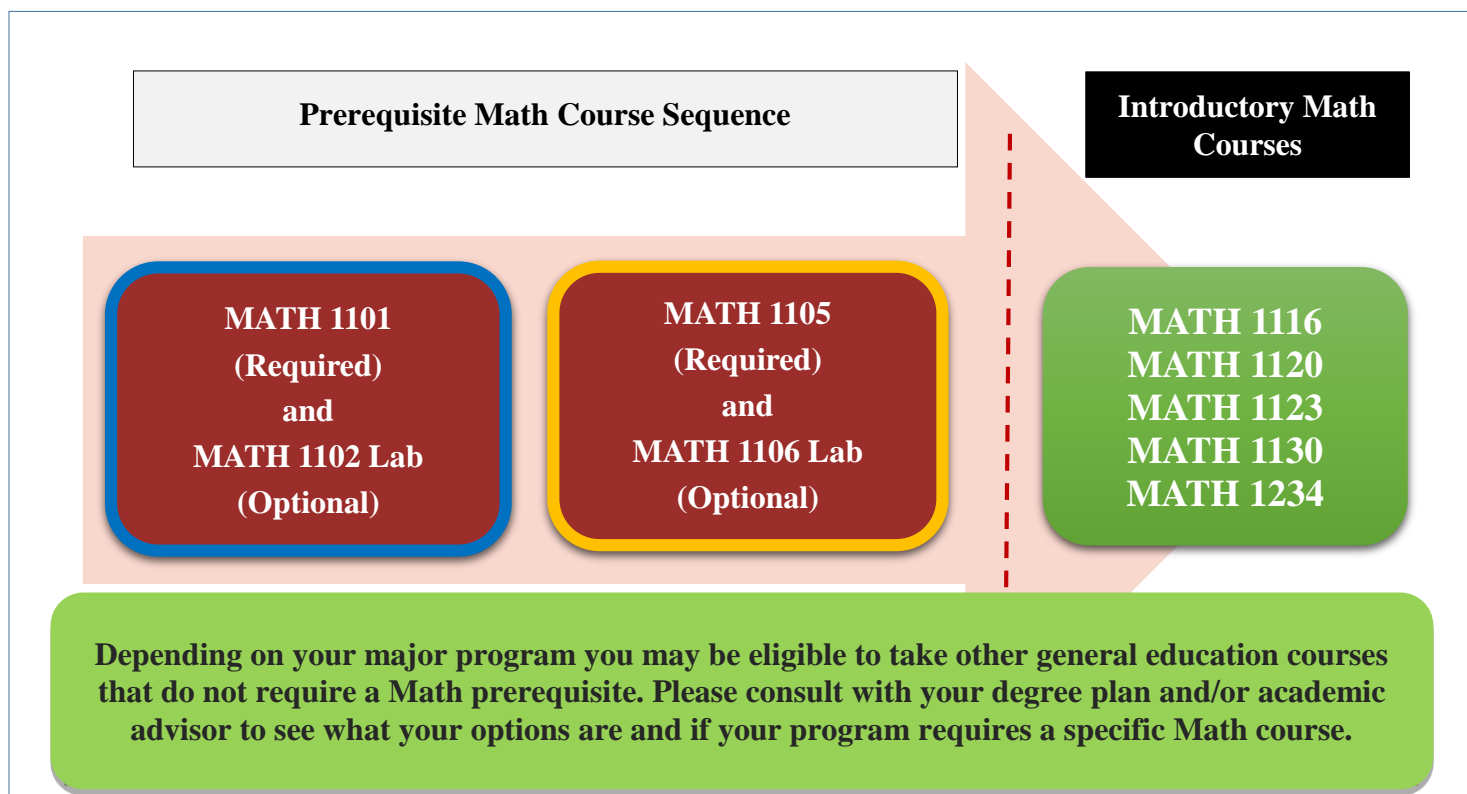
Prerequisite Math Course Sequence

Introductory Math Courses

MATH 1101
(Required)
and
MATH 1102 Lab
(Optional)

MATH 1105
(Required)
and
MATH 1106 Lab
(Optional)

MATH 1116
MATH 1120
MATH 1123
MATH 1130
MATH 1234

Depending on your major program you may be eligible to take other general education courses that do not require a Math prerequisite. Please consult with your degree plan and/or academic advisor to see what your options are and if your program requires a specific Math course.